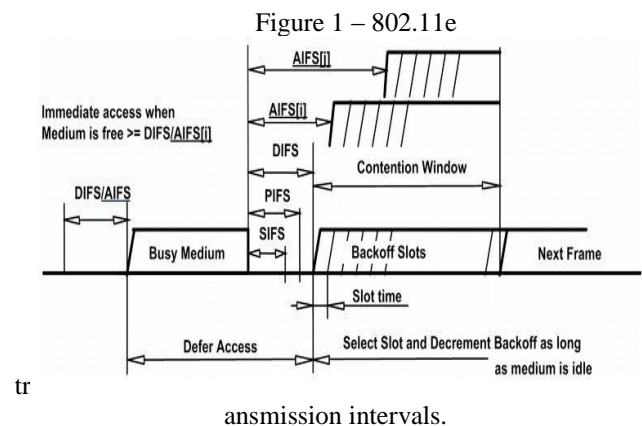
Figure 1 – 802.11e

AIFS[j]

AIFS[i]

Immediate access when Medium is free >= DIFS/AIFS[i]

DIFS

Contention Window

DIFS/AIFS

PIFS

SIFS

Busy Medium

Backoff Slots

Next Frame

Slot time

Defer Access

Select Slot and Decrement Backoff as long as medium is idle

tr

ansmission intervals.